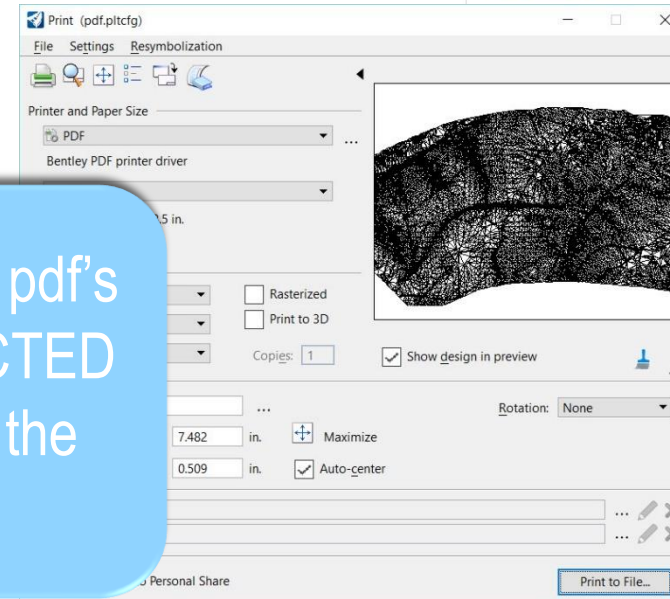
Print (pdf.pltcfg)

File Settings Resymbolization

Printer and Paper Size

PDF

Bentley PDF printer driver

.5 in.

pdf's

CTED

the

Rasterized

Print to 3D

Copies: 1

Show design in preview

Rotation: None

7.482 in.

Maximize

0.509 in.

Auto-center

Personal Share

Print to File...